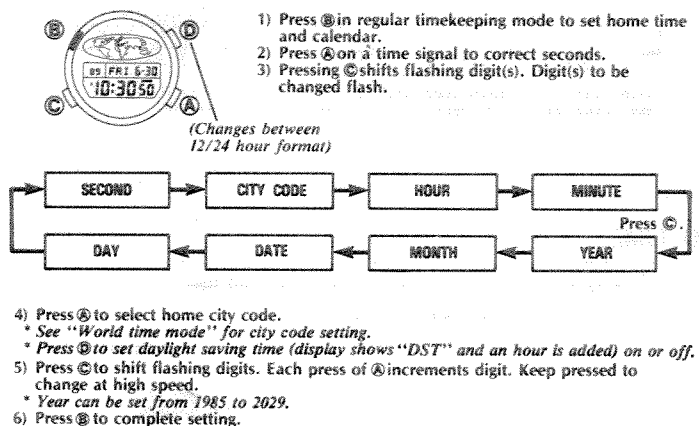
Ⓑ Ⓓ Ⓒ Ⓐ

05 FRI 6-30
10:30 50

(Changes between 12/24 hour format)

1) Press Ⓑ in regular timekeeping mode to set home time and calendar.
2) Press Ⓐ on a time signal to correct seconds.
3) Pressing Ⓒ shifts flashing digit(s). Digit(s) to be changed flash.

SECOND → CITY CODE → HOUR → MINUTE

Press Ⓒ.

YEAR → MONTH → DATE → DAY

4) Press Ⓐ to select home city code.
* See "World time mode" for city code setting.
* Press Ⓓ to set daylight saving time (display shows "DST" and an hour is added) on or off.
5) Press Ⓒ to shift flashing digits. Each press of Ⓐ increments digit. Keep pressed to change at high speed.
* Year can be set from 1985 to 2029.
6) Press Ⓑ to complete setting.